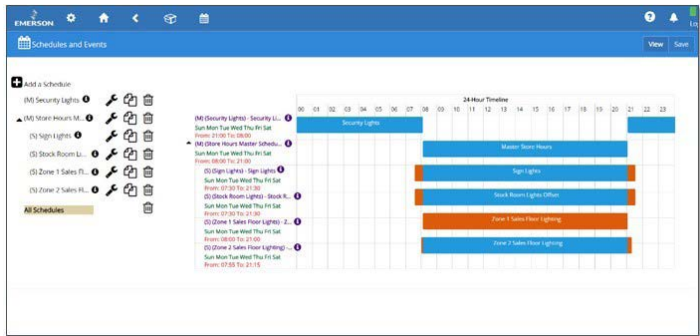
EMERSON

Lo

Schedules and Events

View

Save

Add a Schedule

(M) Security Lights

(M) Store Hours M...

(S) Sign Lights

(S) Stock Room Li...

(S) Zone 1 Sales Fl...

(S) Zone 2 Sales Fl...

All Schedules

24 Hour Timeline

| 00 | 01 | 02 | 03 | 04 | 05 | 06 | 07 | 08 | 09 | 10 | 11 | 12 | 13 | 14 | 15 | 16 | 17 | 18 | 19 | 20 | 21 | 22 | 23 |
|---|---|---|---|---|---|---|---|---|---|---|---|---|---|---|---|---|---|---|---|---|---|---|---|

(M) (Security Lights) - Security Li...
Sun Mon Tue Wed Thu Fri Sat
From: 21:00 To: 08:00

Security Lights

(M) (Store Hours Master Schedu...
Sun Mon Tue Wed Thu Fri Sat
From: 08:00 To: 21:00

Master Store Hours

(S) (Sign Lights) - Sign Lights
Sun Mon Tue Wed Thu Fri Sat
From: 07:30 To: 21:30

Sign Lights

(S) (Stock Room Lights) - Stock R...
Sun Mon Tue Wed Thu Fri Sat
From: 07:30 To: 21:30

Stock Room Lights Offset

(S) (Zone 1 Sales Floor Lights) - Z...
Sun Mon Tue Wed Thu Fri Sat
From: 08:00 To: 21:00

Zone 1 Sales Floor Lighting

(S) (Zone 2 Sales Floor Lighting) - ...
Sun Mon Tue Wed Thu Fri Sat
From: 07:55 To: 21:15

Zone 2 Sales Floor Lighting